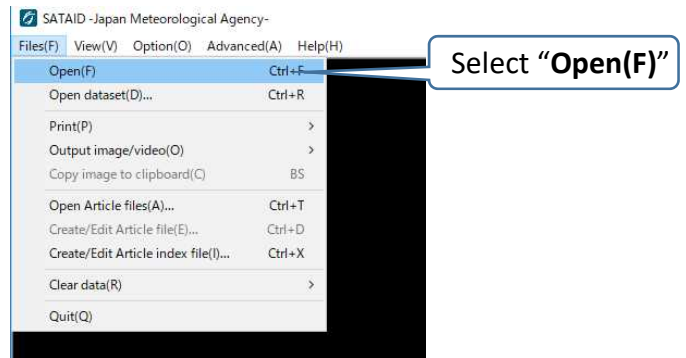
SATAID -Japan Meteorological Agency-

Files(F) View(V) Option(O) Advanced(A) Help(H)

Open(F) Ctrl+F

Open dataset(D)... Ctrl+R

Print(P) >

Output image/video(O) >

Copy image to clipboard(C) BS

Open Article files(A)... Ctrl+T

Create/Edit Article file(E)... Ctrl+D

Create/Edit Article index file(I)... Ctrl+X

Clear data(R) >

Quit(Q)

Select "**Open(F)**"